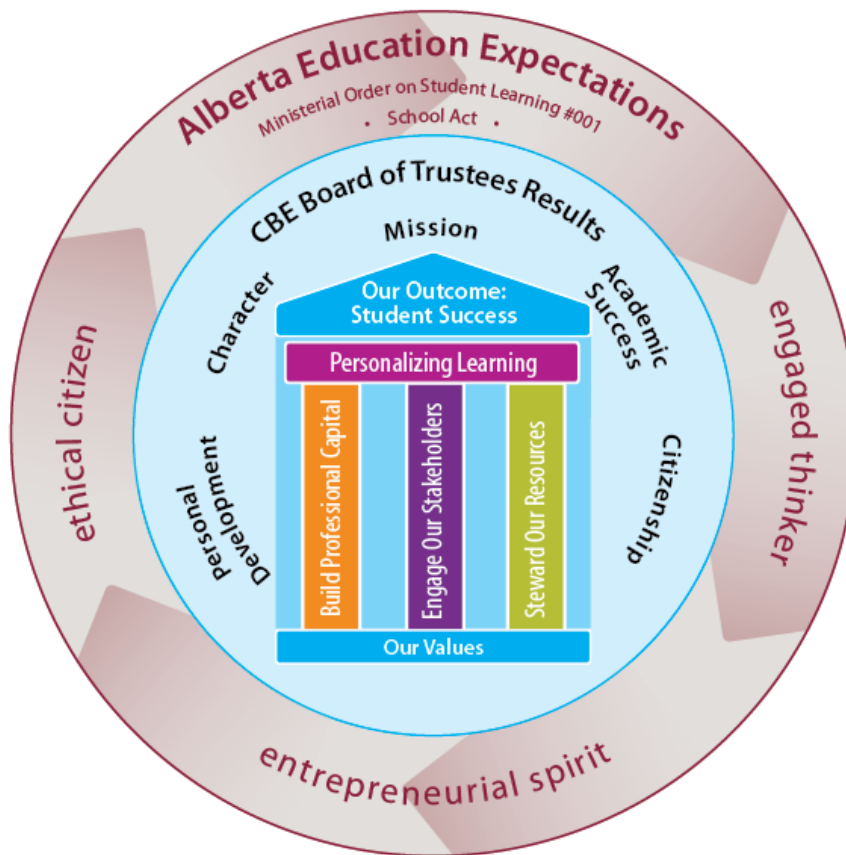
Alberta Education Expectations

Ministerial Order on Student Learning #001 • School Act •

engaged thinker

entrepreneurial spirit

ethical citizen

CBE Board of Trustees Results

Mission

Academic Success

Citizenship

Personal Development

Character

Our Outcome: Student Success

Personalizing Learning

Build Professional Capital

Engage Our Stakeholders

Steward Our Resources

Our Values